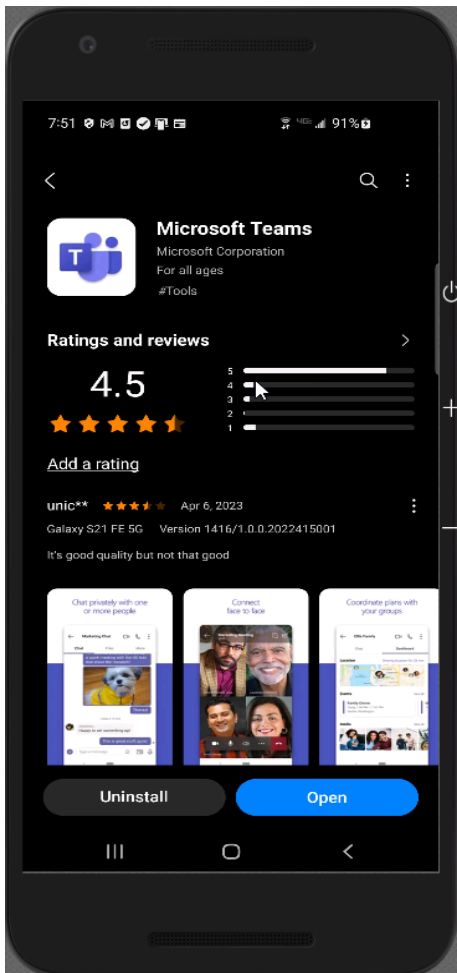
7:51 91%

Microsoft Teams
Microsoft Corporation
For all ages
#Tools

Ratings and reviews

4.5

5
4
3
2
1

Add a rating

unic** Apr 6, 2023
Galaxy S21 FE 5G Version 1416/1.0.0.2022415001
It's good quality but not that good

Chat privately with one or more people

Connect face to face

Coordinate plans with your groups

Uninstall
Open